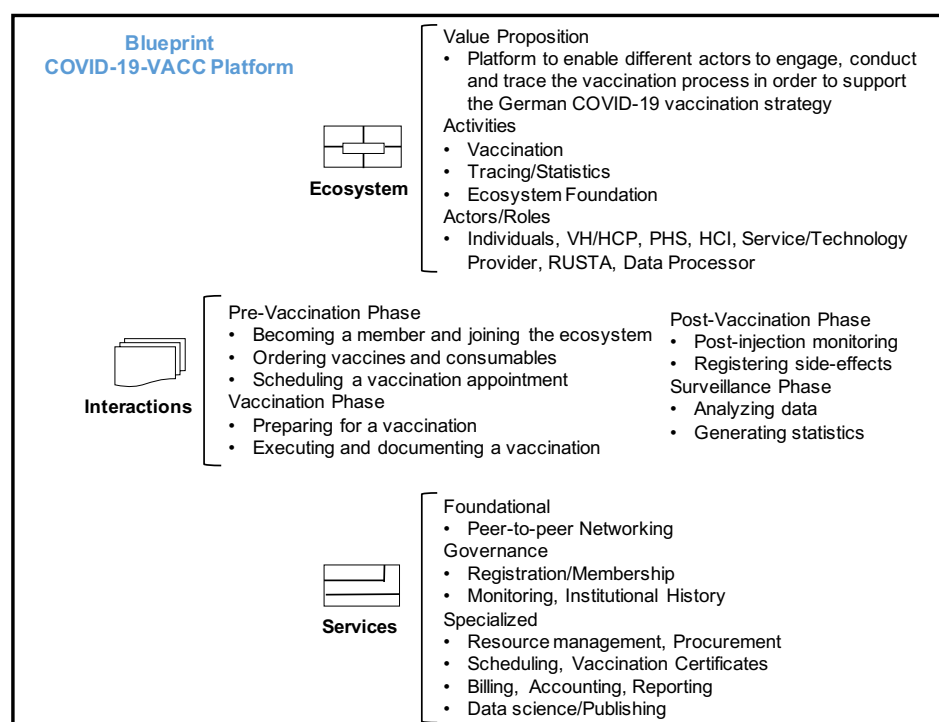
Blueprint
COVID-19-VACC Platform

Ecosystem

Value Proposition
• Platform to enable different actors to engage, conduct and trace the vaccination process in order to support the German COVID-19 vaccination strategy
Activities
• Vaccination
• Tracing/Statistics
• Ecosystem Foundation
Actors/Roles
• Individuals, VH/HCP, PHS, HCI, Service/Technology Provider, RUSTA, Data Processor

Interactions

Pre-Vaccination Phase
• Becoming a member and joining the ecosystem
• Ordering vaccines and consumables
• Scheduling a vaccination appointment
Vaccination Phase
• Preparing for a vaccination
• Executing and documenting a vaccination

Post-Vaccination Phase
• Post-injection monitoring
• Registering side-effects
Surveillance Phase
• Analyzing data
• Generating statistics

Services

Foundational
• Peer-to-peer Networking
Governance
• Registration/Membership
• Monitoring, Institutional History
Specialized
• Resource management, Procurement
• Scheduling, Vaccination Certificates
• Billing, Accounting, Reporting
• Data science/Publishing